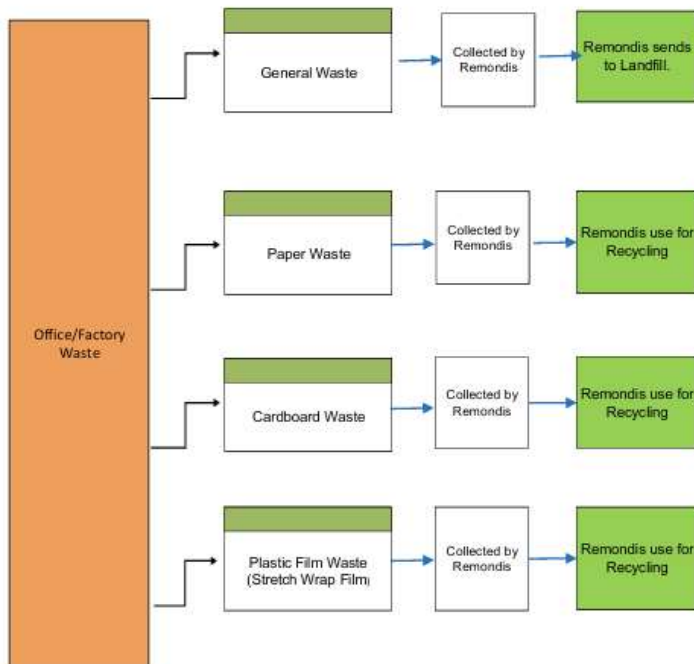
Office/Factory Waste

General Waste

Collected by Remondis

Remondis sends to Landfill.

Paper Waste

Collected by Remondis

Remondis use for Recycling

Cardboard Waste

Collected by Remondis

Remondis use for Recycling

Plastic Film Waste (Stretch Wrap Film)

Collected by Remondis

Remondis use for Recycling